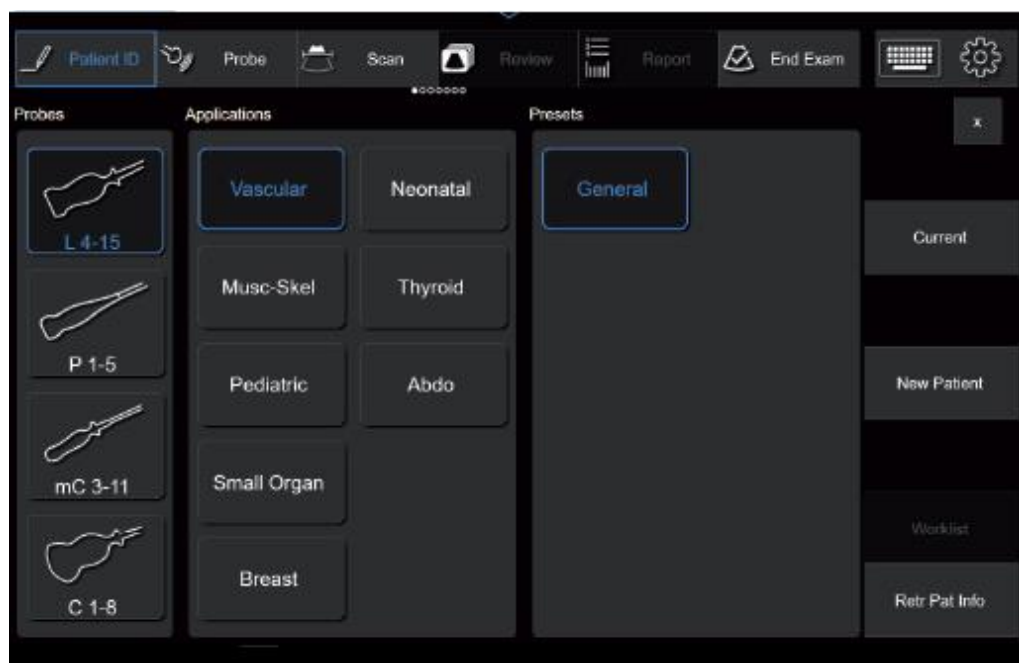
Patient ID Probe Scan Review Report End Exam

Probes

L 4-15

P 1-5

mC 3-11

C 1-8

Applications

Vascular

Neonatal

Musc-Skel

Thyroid

Pediatric

Abdo

Small Organ

Breast

Presets

General

x

Current

New Patient

Worklist

Retr Pat Info